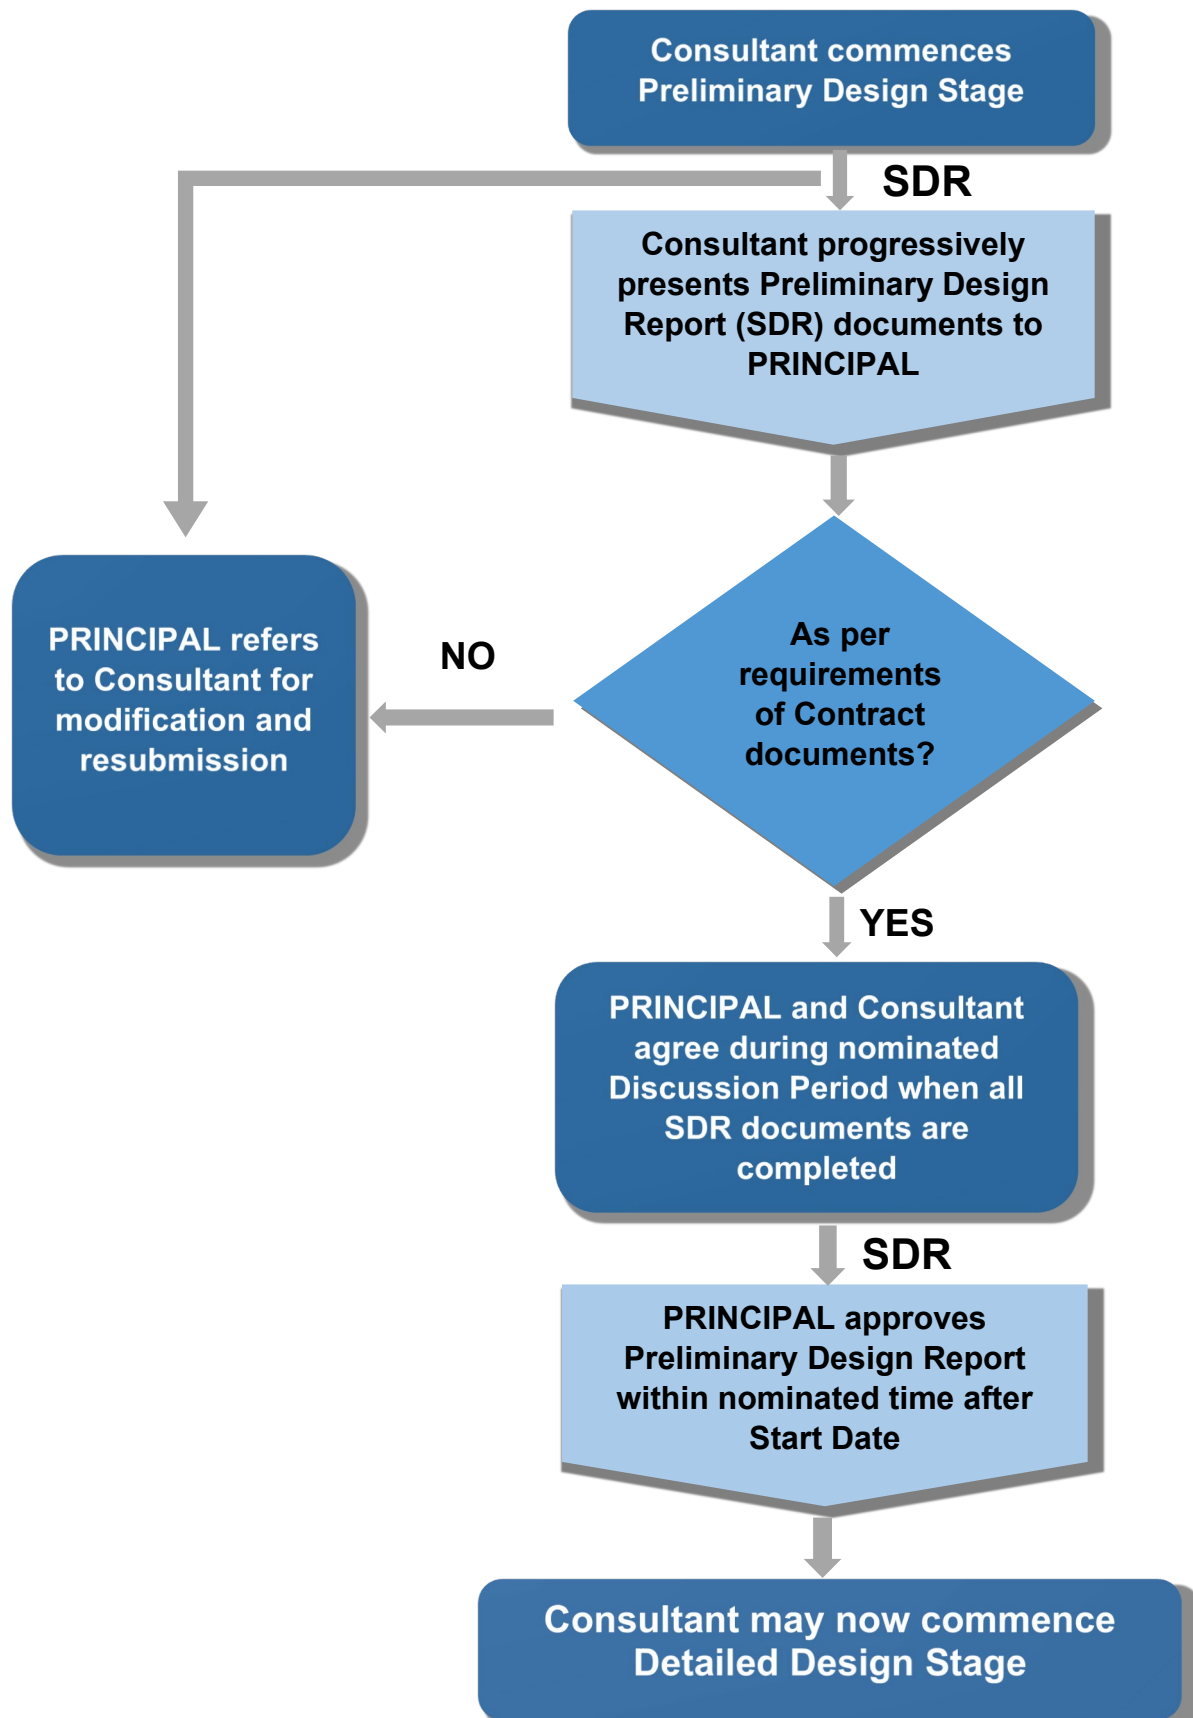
Consultant commences Preliminary Design Stage

SDR

Consultant progressively presents Preliminary Design Report (SDR) documents to PRINCIPAL

PRINCIPAL refers to Consultant for modification and resubmission

NO

As per requirements of Contract documents?

YES

PRINCIPAL and Consultant agree during nominated Discussion Period when all SDR documents are completed

SDR

PRINCIPAL approves Preliminary Design Report within nominated time after Start Date

Consultant may now commence Detailed Design Stage